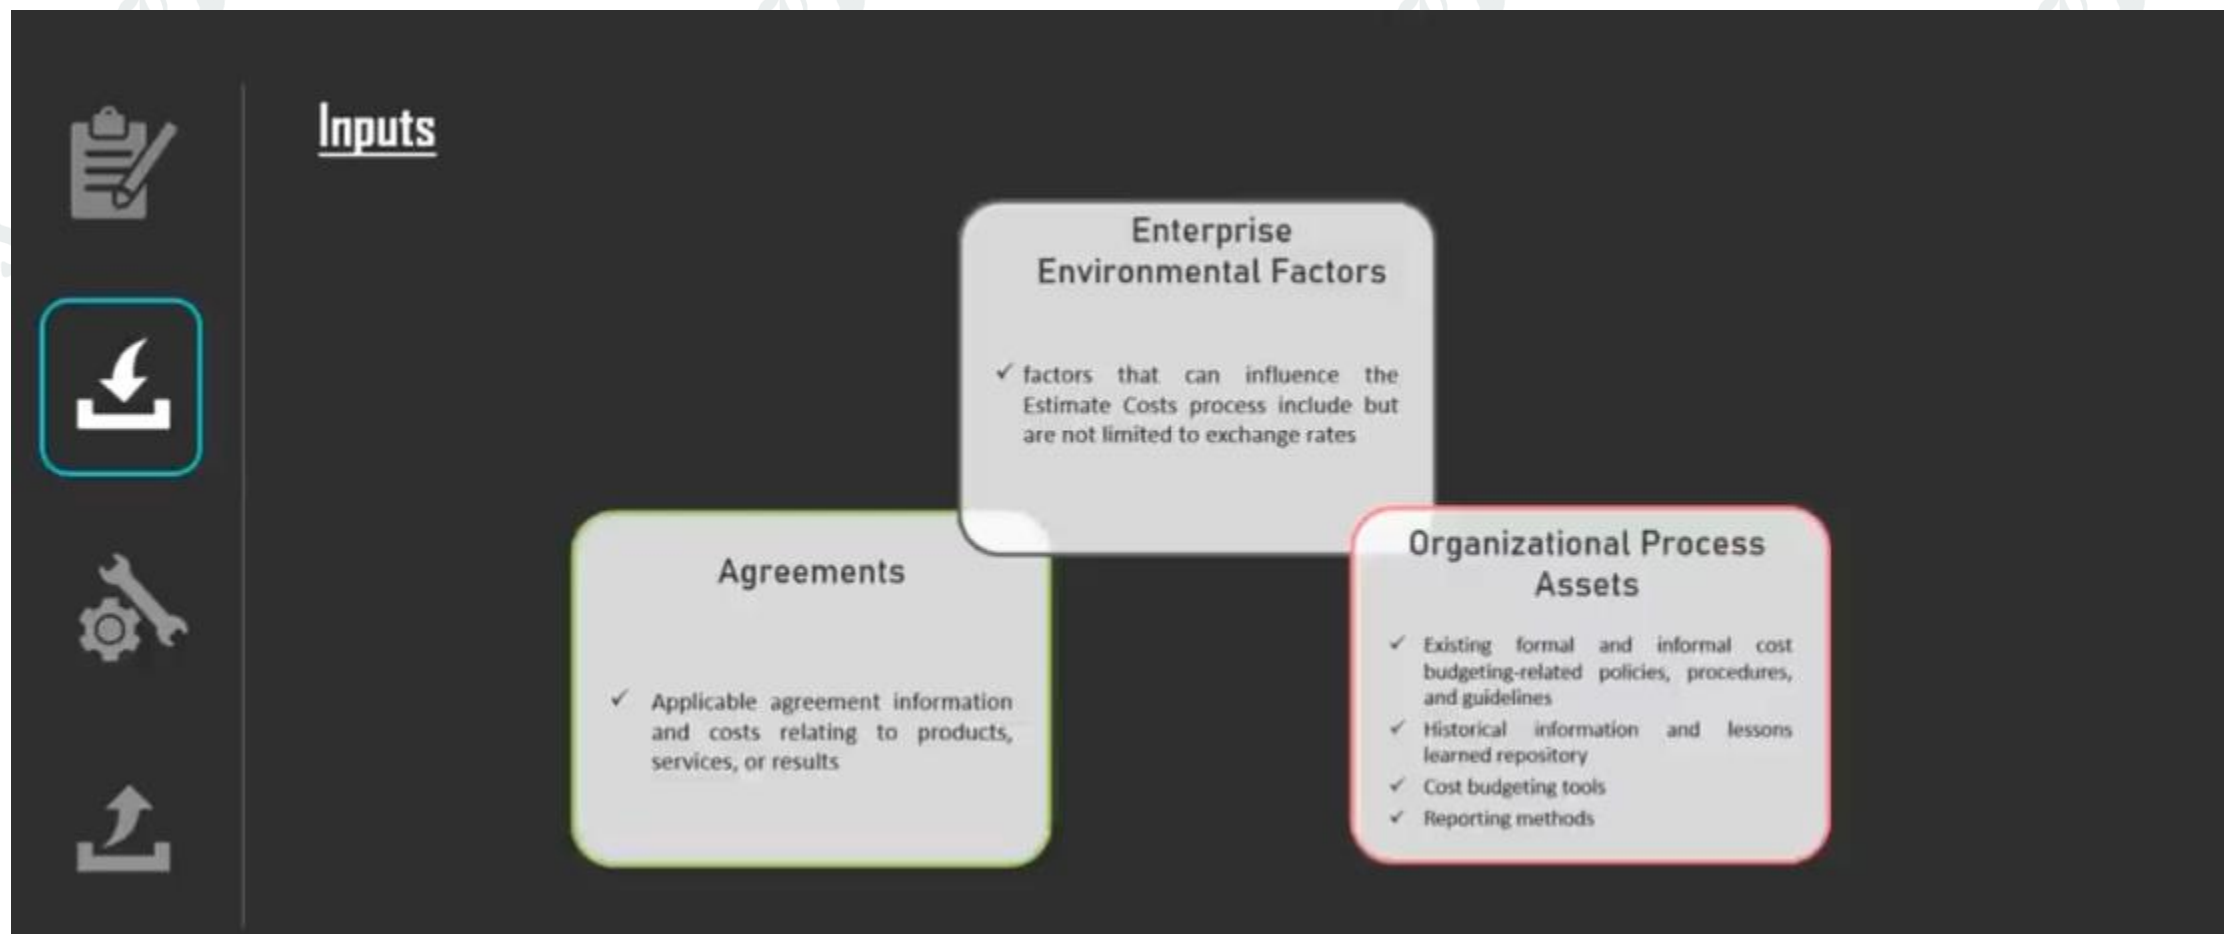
Inputs

Enterprise Environmental Factors

✓ factors that can influence the Estimate Costs process include but are not limited to exchange rates

Agreements

✓ Applicable agreement information and costs relating to products, services, or results

Organizational Process Assets

✓ Existing formal and informal cost budgeting-related policies, procedures, and guidelines
✓ Historical information and lessons learned repository
✓ Cost budgeting tools
✓ Reporting methods